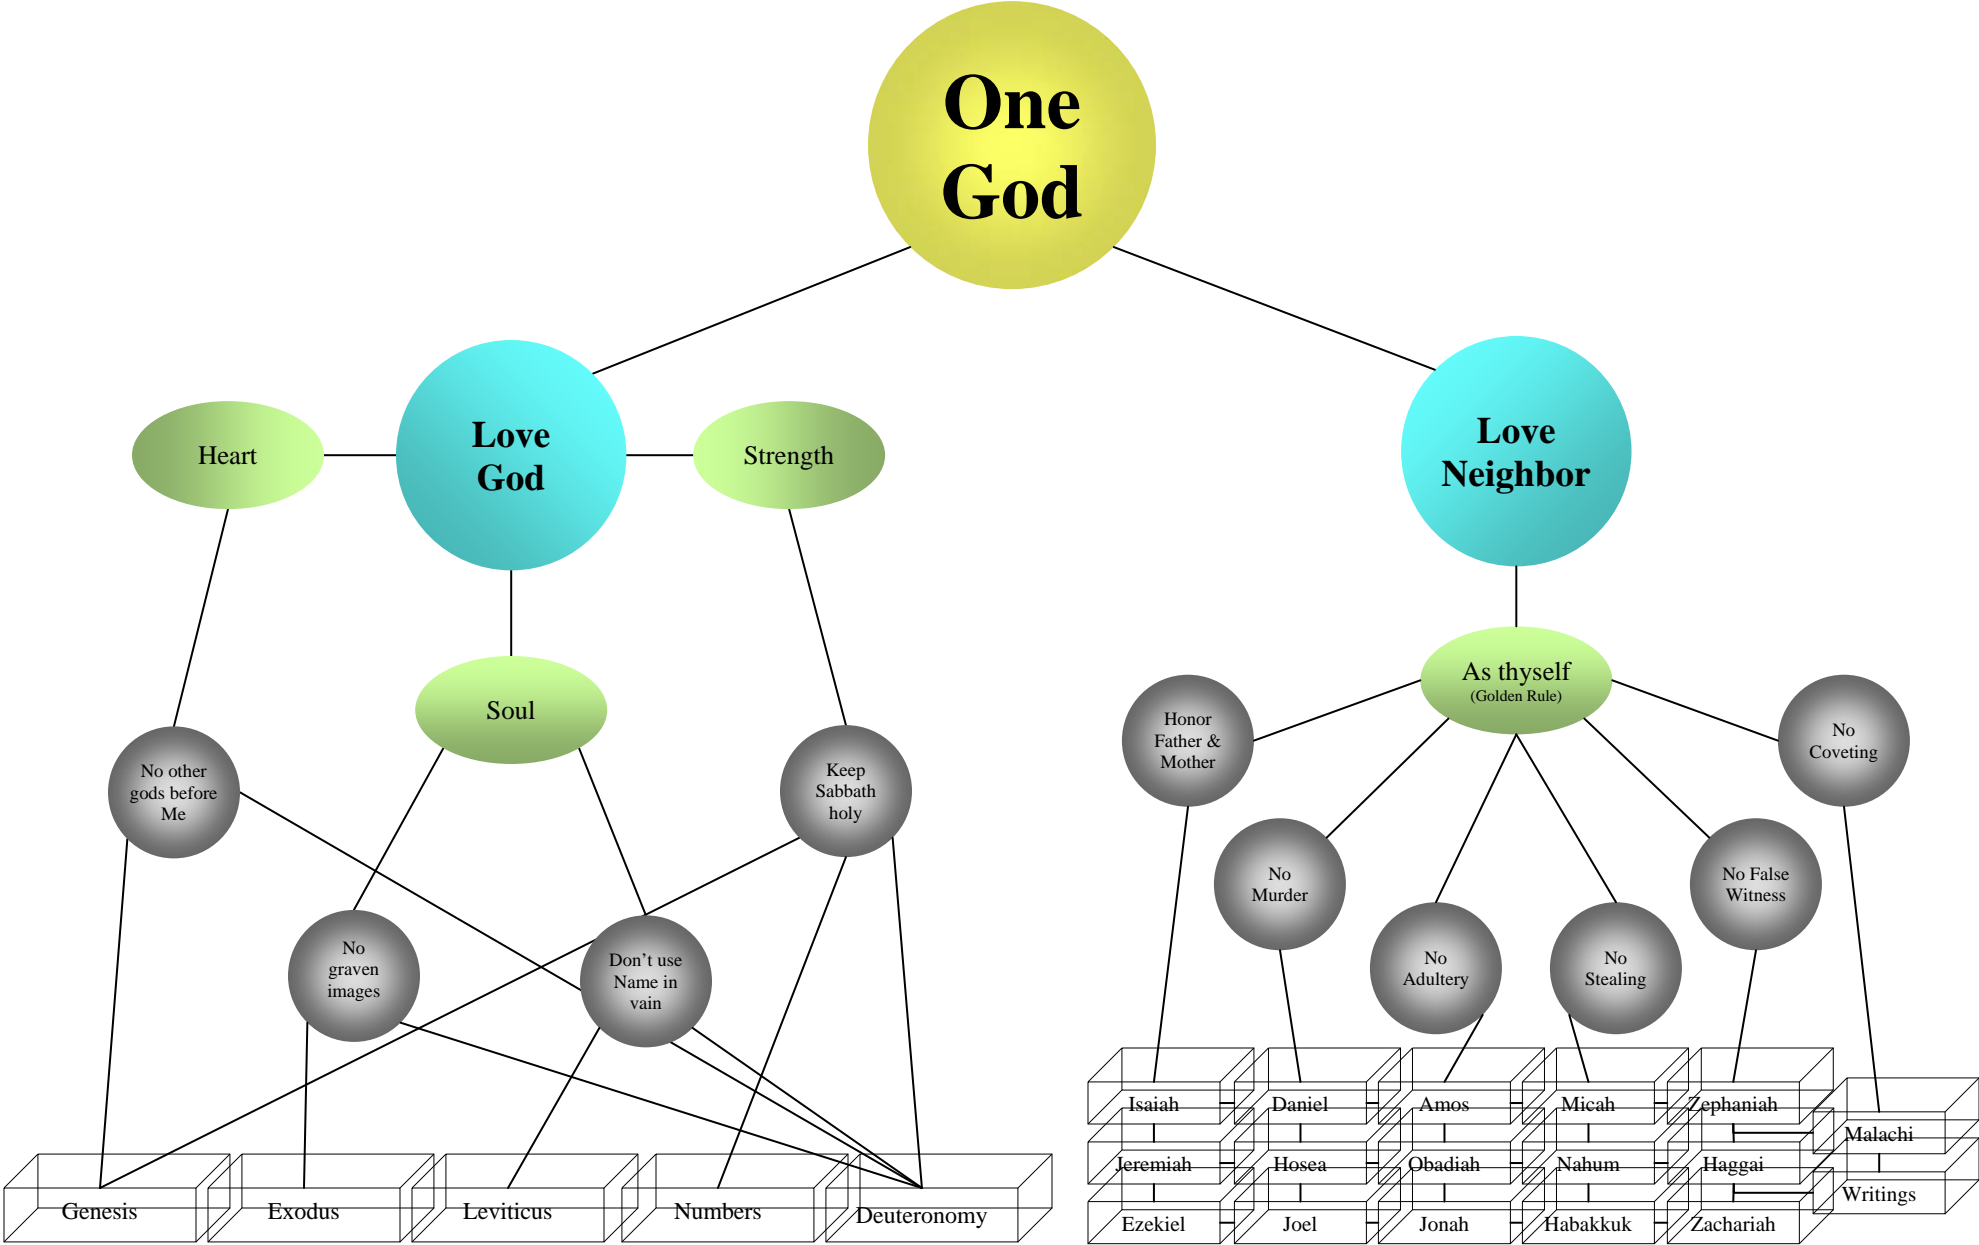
One God

Love God

Love Neighbor

Heart

Strength

Soul

As thyself
(Golden Rule)

No other gods before Me

Keep Sabbath holy

No graven images

Don't use Name in vain

Honor Father & Mother

No Coveting

No Murder

No False Witness

No Adultery

No Stealing

Genesis

Exodus

Leviticus

Numbers

Deuteronomy

Isaiah

Daniel

Amos

Micah

Zephaniah

Malachi

Jeremiah

Hosea

Obadiah

Nahum

Haggai

Writings

Ezekiel

Joel

Jonah

Habakkuk

Zachariah